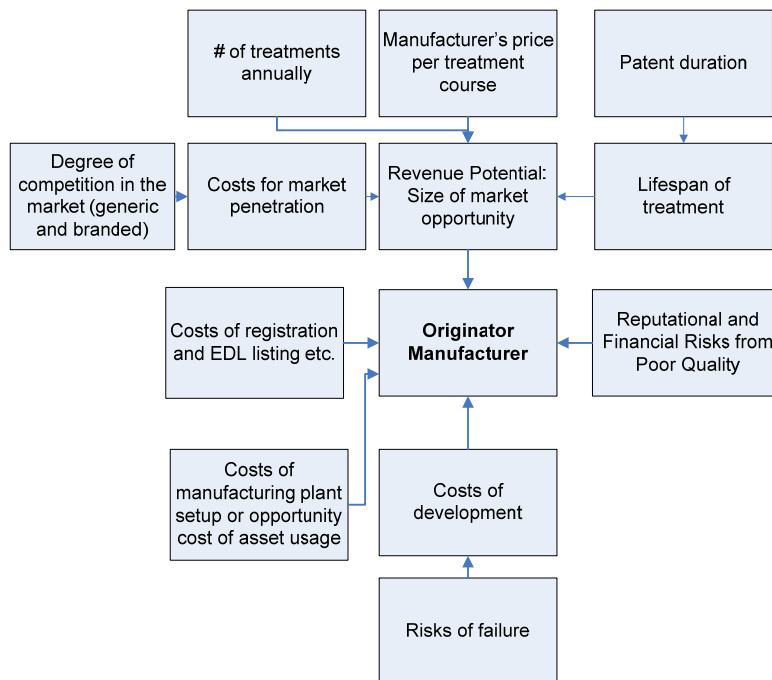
# of treatments annually

Manufacturer's price per treatment course

Patent duration

Degree of competition in the market (generic and branded)

Costs for market penetration

Revenue Potential: Size of market opportunity

Lifespan of treatment

Costs of registration and EDL listing etc.

**Originator Manufacturer**

Reputational and Financial Risks from Poor Quality

Costs of manufacturing plant setup or opportunity cost of asset usage

Costs of development

Risks of failure